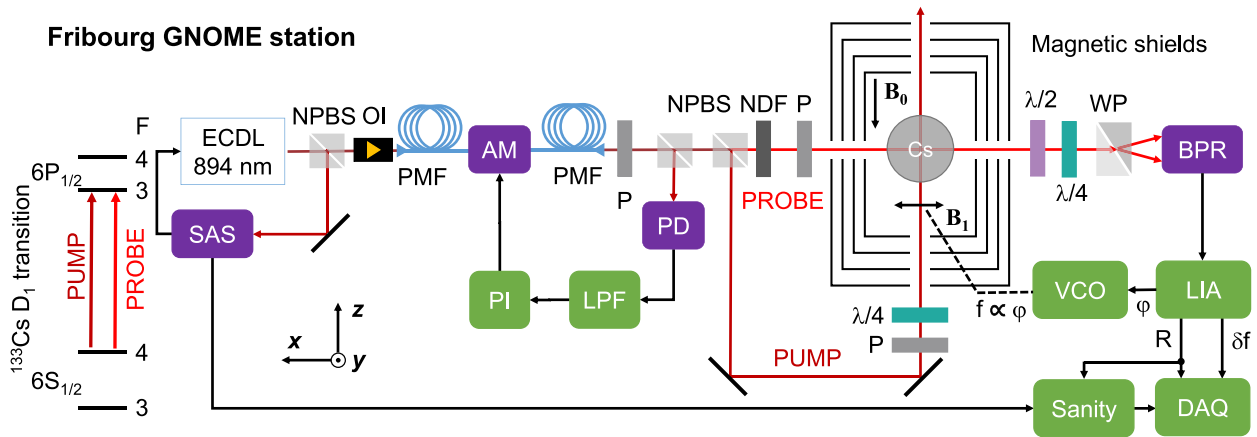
Fribourg GNOME station

F

$6P_{1/2}$ 4
3

$^{133}Cs\ D_1$ transition

PUMP
PROBE

$6S_{1/2}$ 4
3

ECDL
894 nm

NPBS OI

PMF

SAS

AM

PMF

P

PD

PI

LPF

NPBS NDF P

PROBE

$B_0$

Cs

$B_1$

Magnetic shields

λ/2 WP

λ/4

BPR

LIA

VCO

f ∝ φ

φ

R

δf

λ/4
P

PUMP

Sanity

DAQ

x z y